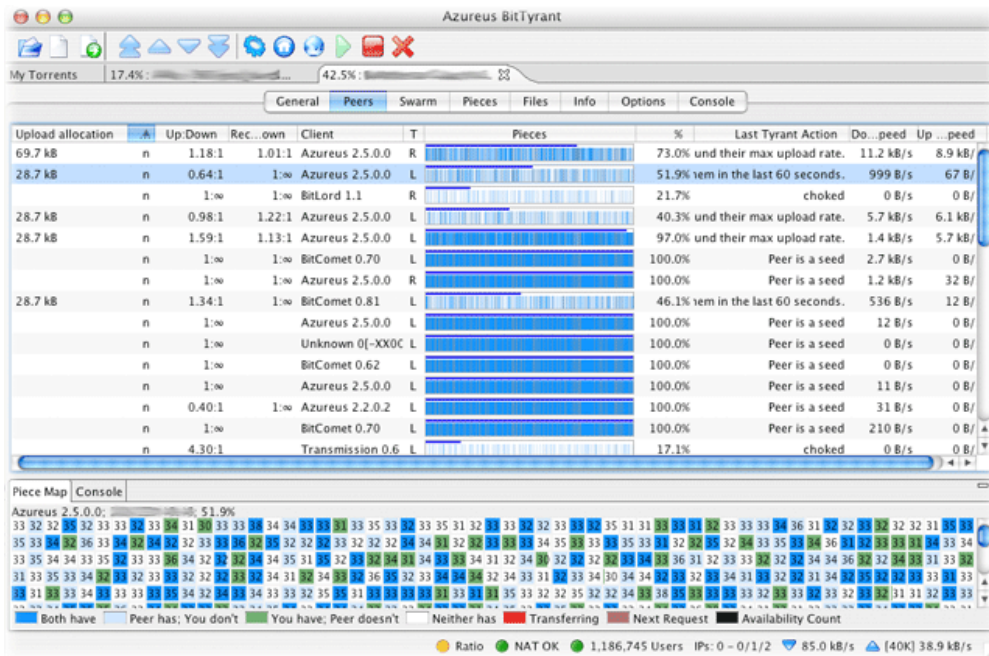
Azureus BitTyrant

My Torrents | 17.4% : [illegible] | 42.5% : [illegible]

General | Peers | Swarm | Pieces | Files | Info | Options | Console

| Upload allocation | A | Up:Down | Rec...own | Client | T | Pieces | % | Last Tyrant Action | Do...peed | Up ...peed |
|---|---|---|---|---|---|---|---|---|---|---|
| 69.7 kB | n | 1.18:1 | 1.01:1 | Azureus 2.5.0.0 | R | | 73.0% | und their max upload rate. | 11.2 kB/s | 8.9 kB/ |
| 28.7 kB | n | 0.64:1 | 1:∞ | Azureus 2.5.0.0 | L | | 51.9% | em in the last 60 seconds. | 999 B/s | 67 B/ |
| | n | 1:∞ | 1:∞ | BitLord 1.1 | R | | 21.7% | choked | 0 B/s | 0 B/ |
| 28.7 kB | n | 0.98:1 | 1.22:1 | Azureus 2.5.0.0 | L | | 40.3% | und their max upload rate. | 5.7 kB/s | 6.1 kB/ |
| 28.7 kB | n | 1.59:1 | 1.13:1 | Azureus 2.5.0.0 | L | | 97.0% | und their max upload rate. | 1.4 kB/s | 5.7 kB/ |
| | n | 1:∞ | 1:∞ | BitComet 0.70 | L | | 100.0% | Peer is a seed | 2.7 kB/s | 0 B/ |
| | n | 1:∞ | 1:∞ | Azureus 2.5.0.0 | R | | 100.0% | Peer is a seed | 1.2 kB/s | 32 B/ |
| 28.7 kB | n | 1.34:1 | 1:∞ | BitComet 0.81 | L | | 46.1% | em in the last 60 seconds. | 536 B/s | 12 B/ |
| | n | 1:∞ | | Azureus 2.5.0.0 | L | | 100.0% | Peer is a seed | 12 B/s | 0 B/ |
| | n | 1:∞ | | Unknown 0[-XX0C | L | | 100.0% | Peer is a seed | 0 B/s | 0 B/ |
| | n | 1:∞ | | BitComet 0.62 | L | | 100.0% | Peer is a seed | 0 B/s | 0 B/ |
| | n | 1:∞ | | Azureus 2.5.0.0 | L | | 100.0% | Peer is a seed | 11 B/s | 0 B/ |
| | n | 0.40:1 | 1:∞ | Azureus 2.2.0.2 | L | | 100.0% | Peer is a seed | 31 B/s | 0 B/ |
| | n | 1:∞ | | BitComet 0.70 | L | | 100.0% | Peer is a seed | 210 B/s | 0 B/ |
| | n | 4.30:1 | | Transmission 0.6 | L | | 17.1% | choked | 0 B/s | 0 B/ |

Piece Map | Console

Azureus 2.5.0.0; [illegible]; 51.9%

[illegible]

Both have | Peer has; You don't | You have; Peer doesn't | Neither has | Transferring | Next Request | Availability Count

Ratio | NAT OK | 1,186,745 Users | IPs: 0 - 0/1/2 | 85.0 kB/s | [40K] 38.9 kB/s